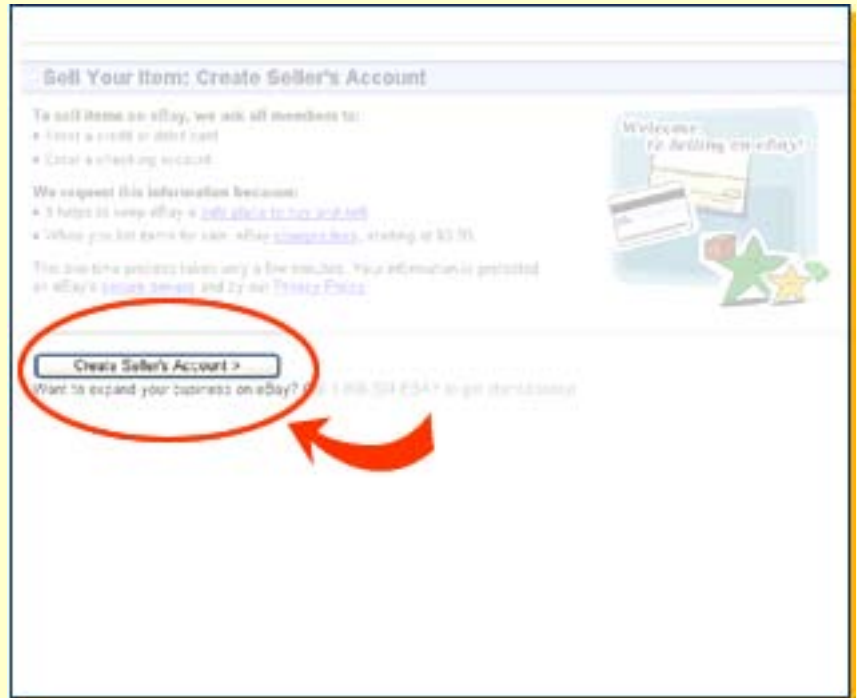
Sell Your Item: Create Seller's Account

To sell items on eBay, we ask all members to:
• Enter a credit or debit card
• Enter a checking account

We request this information because:
• It helps to keep eBay a safe place to buy and sell
• When you list items for sale, eBay charges fees, starting at $0.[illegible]

This one-time process takes only a few minutes. Your information is protected on eBay's secure servers and by our Privacy Policy.

Welcome to Selling on eBay!

Create Seller's Account >

Want to expand your business on eBay? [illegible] 1-866-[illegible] to get started today!